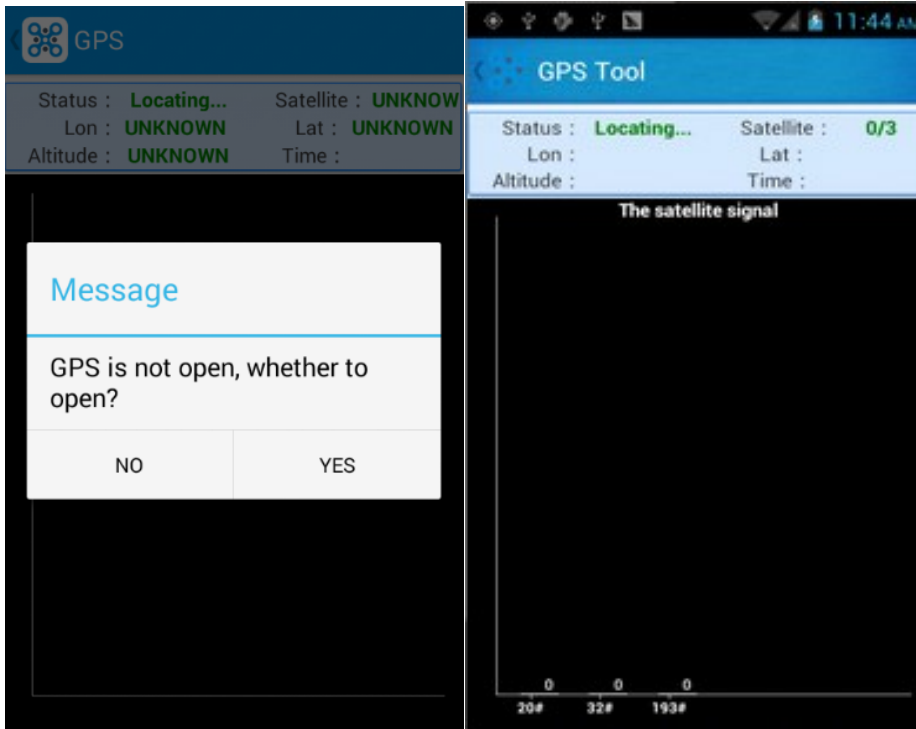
GPS

Status : Locating... Satellite : UNKNOW
Lon : UNKNOWN Lat : UNKNOWN
Altitude : UNKNOWN Time :

Message

GPS is not open, whether to open?

NO YES

11:44 AM

GPS Tool

Status : Locating... Satellite : 0/3
Lon : Lat :
Altitude : Time :

The satellite signal

0 0 0
20# 32# 193#